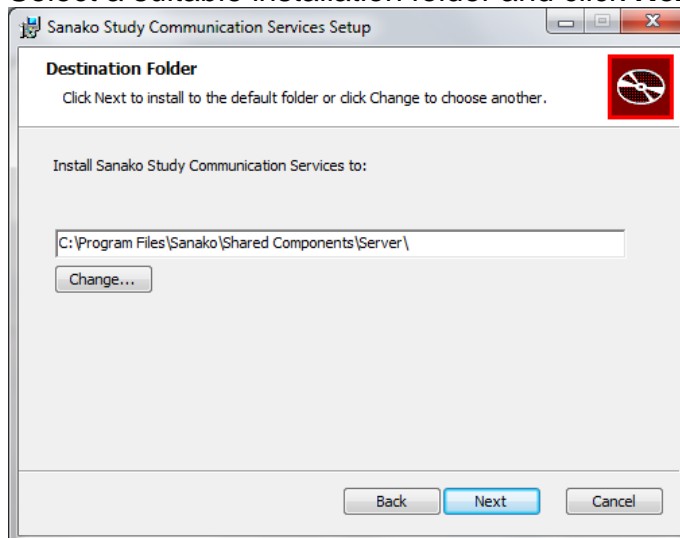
Sanako Study Communication Services Setup

Destination Folder

Click Next to install to the default folder or click Change to choose another.

Install Sanako Study Communication Services to:

C:\Program Files\Sanako\Shared Components\Server\

Change...

Back Next Cancel